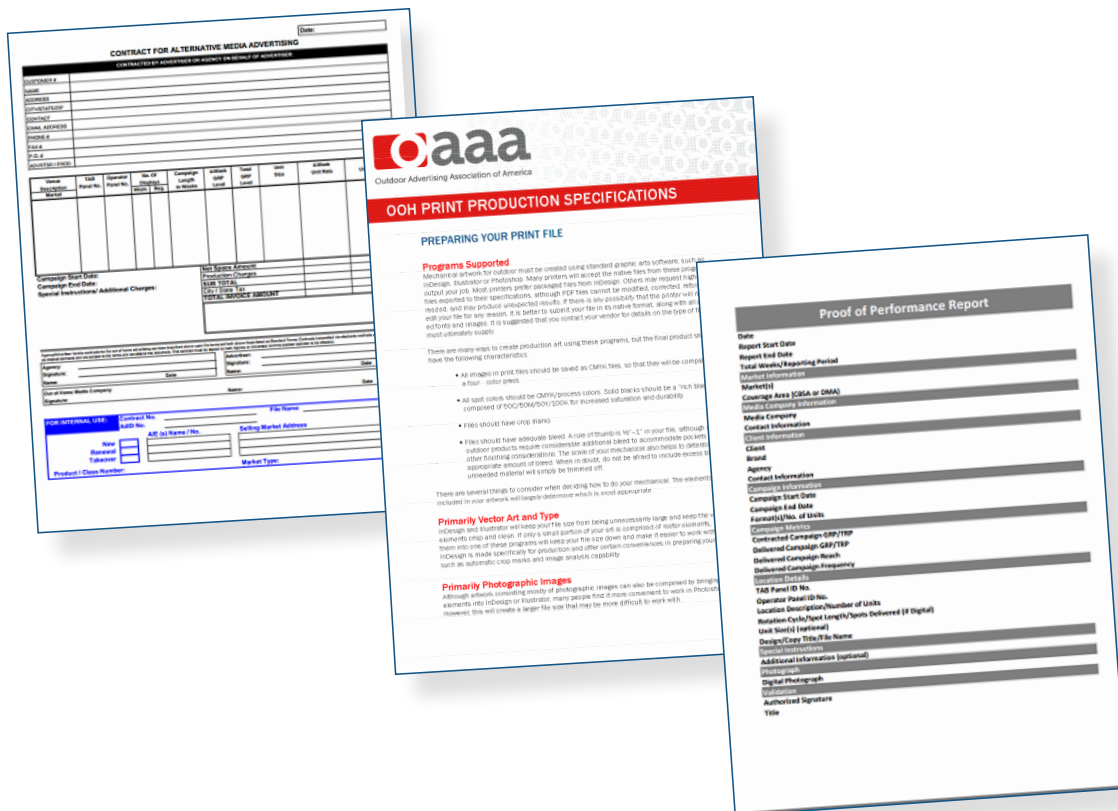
Date:

CONTRACT FOR ALTERNATIVE MEDIA ADVERTISING

CONTRACTED BY ADVERTISER OR AGENCY ON BEHALF OF ADVERTISER

CUSTOMER #
NAME
ADDRESS
CITY/STATE/ZIP
CONTACT
EMAIL ADDRESS
PHONE #
FAX #
P.O. #
ADVERTISER/PROD

| Venue Description Market | TAB Panel No. | Operator Panel No. | No. Of Displays | Campaign Length in Weeks | 4-Week GRP Level | Total GRP Level | Unit Size | 4-Week Unit Rate |
|---|---|---|---|---|---|---|---|---|

Campaign Start Date:
Campaign End Date:
Special Instructions/ Additional Charges:

Net Space Amount
Production Charges
SUB TOTAL
City / State Tax
TOTAL INVOICE AMOUNT

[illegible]

Agency:
Signature:
Name:
Date
Advertiser:
Signature:
Name:
Date

Out of Home Media Company
Signature:
Name:
Date

FOR INTERNAL USE:
Contract No.
AdID No.
File Name
AE (s) Name / No.
Selling Market Address
New
Renewal
Takeover
Product / Class Number:
Market Type:

oaaa
Outdoor Advertising Association of America

OOH PRINT PRODUCTION SPECIFICATIONS

PREPARING YOUR PRINT FILE

Programs Supported
Mechanical artwork for outdoor must be created using standard graphic arts software, such as InDesign, Illustrator or Photoshop. Many printers will accept the native files from these programs to output your job. Most printers prefer packaged files from InDesign. Others may request high resolution files exported to their specifications, although PDF files cannot be modified, corrected, refolded or resized, and may produce unexpected results. If there is any possibility that the printer will need to edit your file for any reason, it is better to submit your file in its native format, along with all linked fonts and images. It is suggested that you contact your vendor for details on the type of file they must ultimately supply.

There are many ways to create production art using these programs, but the final product should have the following characteristics:

• All images in print files should be saved as CMYK files, so that they will be compatible with a four - color press.

• All spot colors should be CMYK/process colors. Solid blacks should be a "rich black" composed of 50C/50M/50Y/100K for increased saturation and durability.

• Files should have crop marks

• Files should have adequate bleed. A rule of thumb is ½"–1" in your file, although some outdoor products require considerable additional bleed to accommodate pockets and other finishing considerations. The scale of your mechanical also helps to determine the appropriate amount of bleed. When in doubt, do not be afraid to include excess bleed, as unneeded material will simply be trimmed off.

There are several things to consider when deciding how to do your mechanical. The elements included in your artwork will largely determine which is most appropriate.

Primarily Vector Art and Type
InDesign and Illustrator will keep your file size from being unnecessarily large and keep the vector elements crisp and clean. If only a small portion of your art is comprised of raster elements, placing them into one of these programs will keep your file size down and make it easier to work with. InDesign is made specifically for production and offer certain conveniences in preparing your file, such as automatic crop marks and image analysis capability.

Primarily Photographic Images
Although artwork consisting mostly of photographic images can also be composed by bringing elements into InDesign or Illustrator, many people find it more convenient to work in Photoshop. However, this will create a larger file size that may be more difficult to work with.

Proof of Performance Report

Date
Report Start Date
Report End Date
Total Weeks/Reporting Period
Market Information
Market(s)
Coverage Area (CBSA or DMA)
Media Company Information
Media Company
Contact Information
Client Information
Client
Brand
Agency
Contact Information
Campaign Information
Campaign Start Date
Campaign End Date
Format(s)/No. of Units
Campaign Metrics
Contracted Campaign GRP/TRP
Delivered Campaign GRP/TRP
Delivered Campaign Reach
Delivered Campaign Frequency
Location Details
TAB Panel ID No.
Operator Panel ID No.
Location Description/Number of Units
Rotation Cycle/Spot Length/Spots Delivered (if Digital)
Unit Size(s) (optional)
Design/Copy Title/File Name
Special Instructions
Additional Information (optional)
Photograph
Digital Photograph
Validation
Authorized Signature
Title